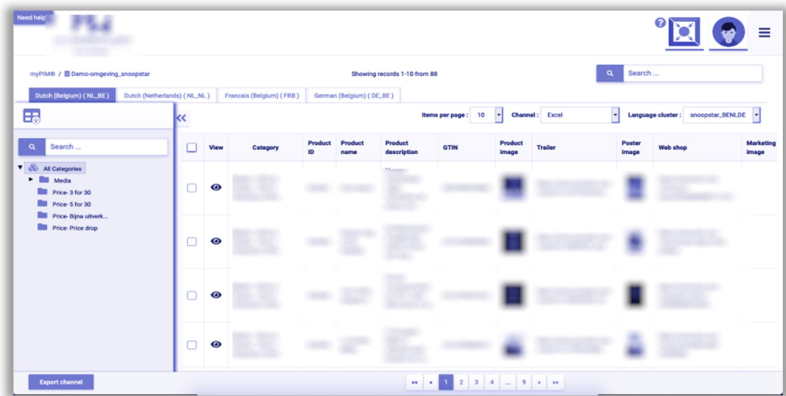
Need help?

myPIM® / Demo-omgeving_snoopstar

Showing records 1-10 from 88

Search ...

Dutch (Belgium) ( NL_BE )
Dutch (Netherlands) ( NL_NL )
Francais (Belgium) ( FRB )
German (Belgium) ( DE_BE )

Search ...

All Categories
Media
Price- 3 for 30
Price- 5 for 30
Price- Bijna uitverk...
Price- Price drop

Items per page : 10
Channel : Excel
Language cluster : snoopstar_BENLDE

| | View | Category | Product ID | Product name | Product description | GTIN | Product image | Trailer | Poster image | Web shop | Marketing image |
|---|---|---|---|---|---|---|---|---|---|---|---|
| | | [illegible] | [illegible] | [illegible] | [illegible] | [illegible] | | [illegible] | | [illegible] | |
| | | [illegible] | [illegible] | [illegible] | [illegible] | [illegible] | | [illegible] | | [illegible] | |
| | | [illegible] | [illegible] | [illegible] | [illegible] | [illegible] | | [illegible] | | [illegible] | |
| | | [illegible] | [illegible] | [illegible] | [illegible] | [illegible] | | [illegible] | | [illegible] | |

Export channel

«« « 1 2 3 4 ... 9 » »»